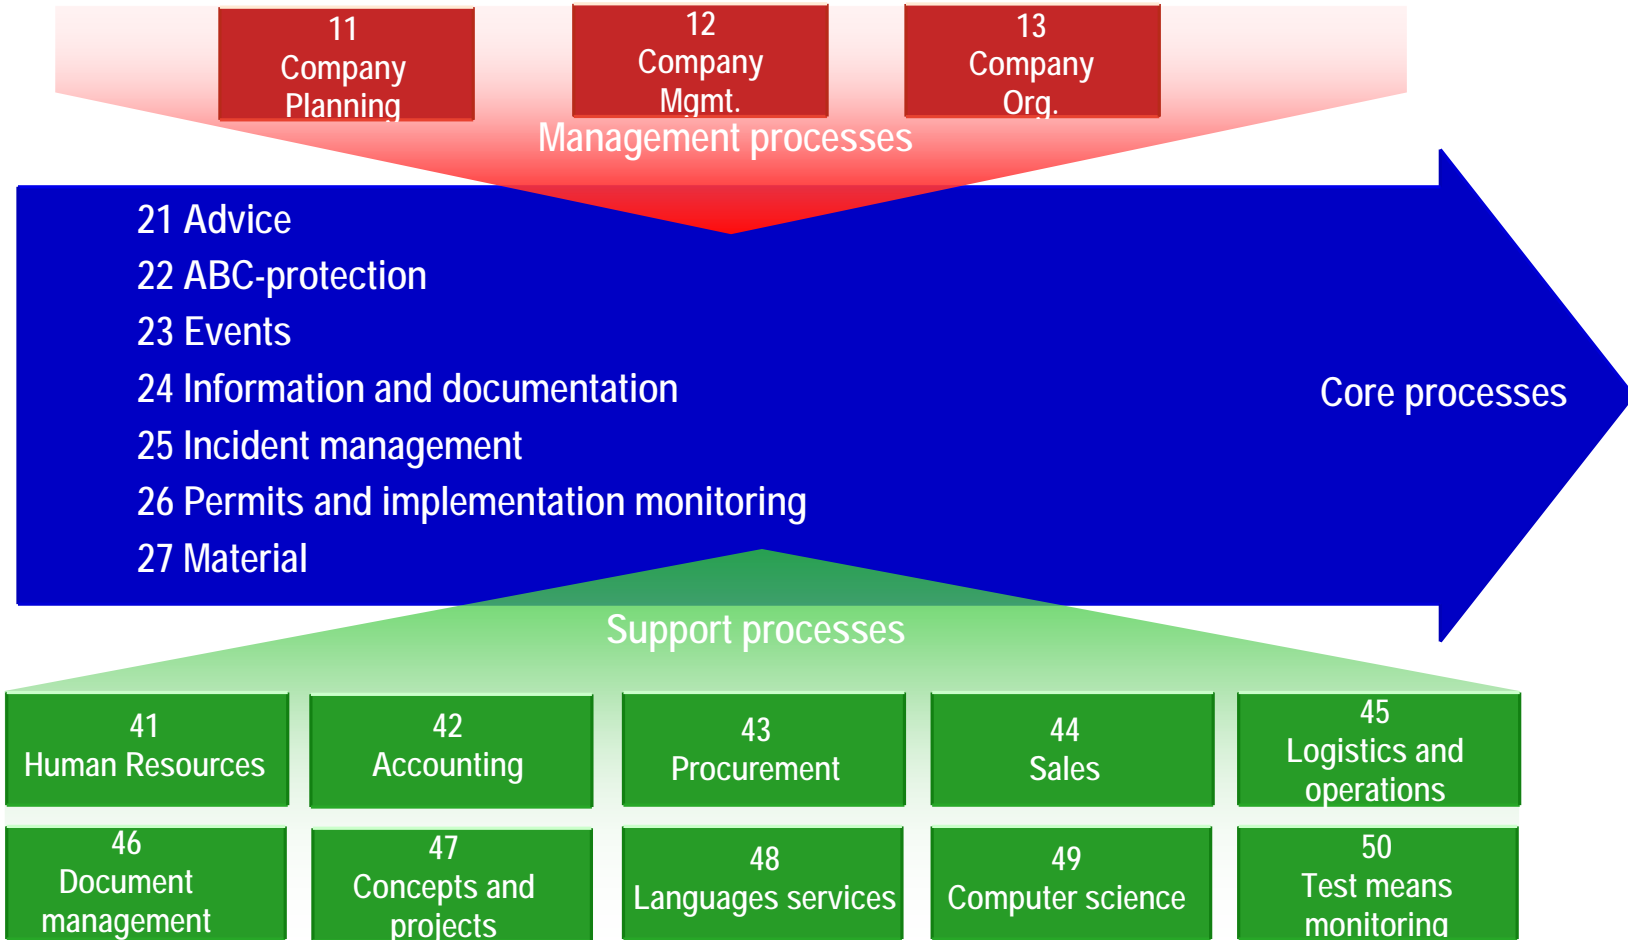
11
Company
Planning

12
Company
Mgmt.

13
Company
Org.

Management processes

21 Advice
22 ABC-protection
23 Events
24 Information and documentation
25 Incident management
26 Permits and implementation monitoring
27 Material

Core processes

Support processes

41
Human Resources

42
Accounting

43
Procurement

44
Sales

45
Logistics and operations

46
Document management

47
Concepts and projects

48
Languages services

49
Computer science

50
Test means monitoring